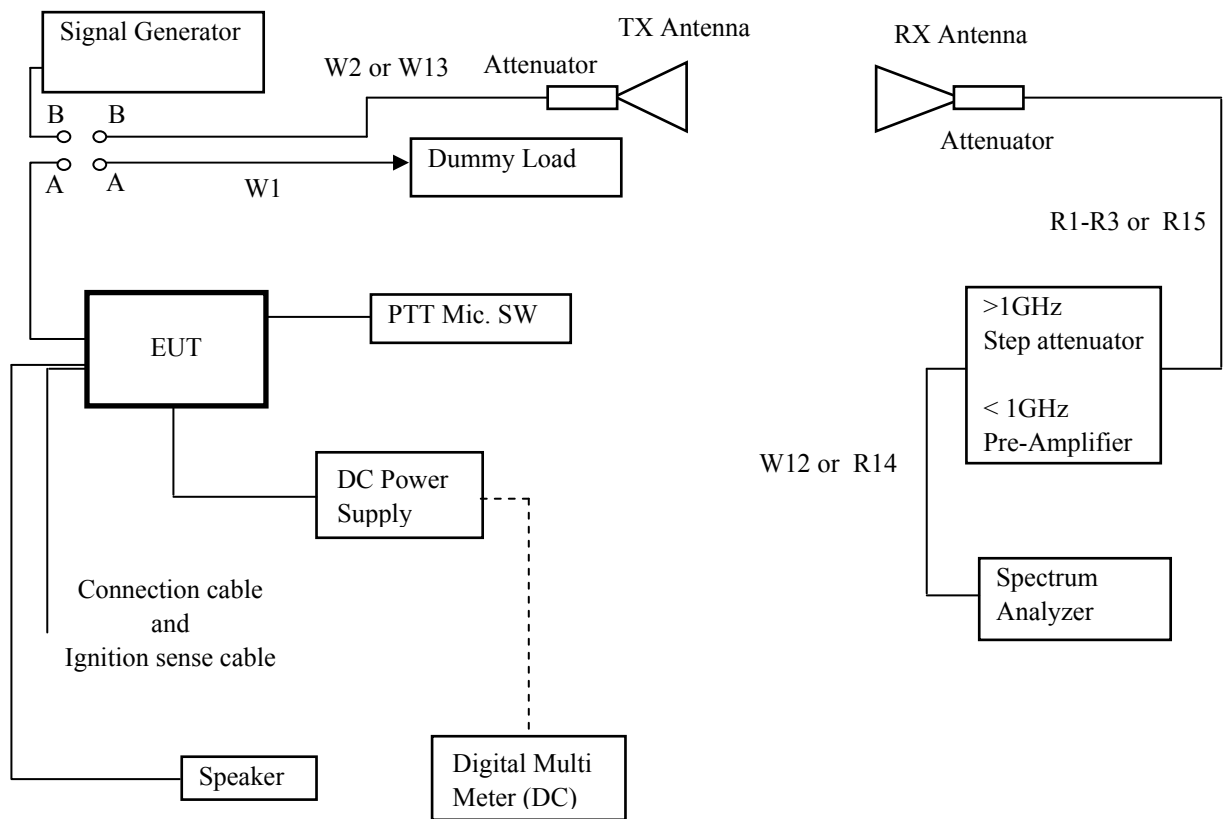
Signal Generator

TX Antenna

RX Antenna

W2 or W13

Attenuator

B B

A A

Dummy Load

W1

Attenuator

R1-R3 or R15

EUT

PTT Mic. SW

>1GHz
Step attenuator

< 1GHz
Pre-Amplifier

W12 or R14

DC Power Supply

Connection cable and Ignition sense cable

Spectrum Analyzer

Speaker

Digital Multi Meter (DC)